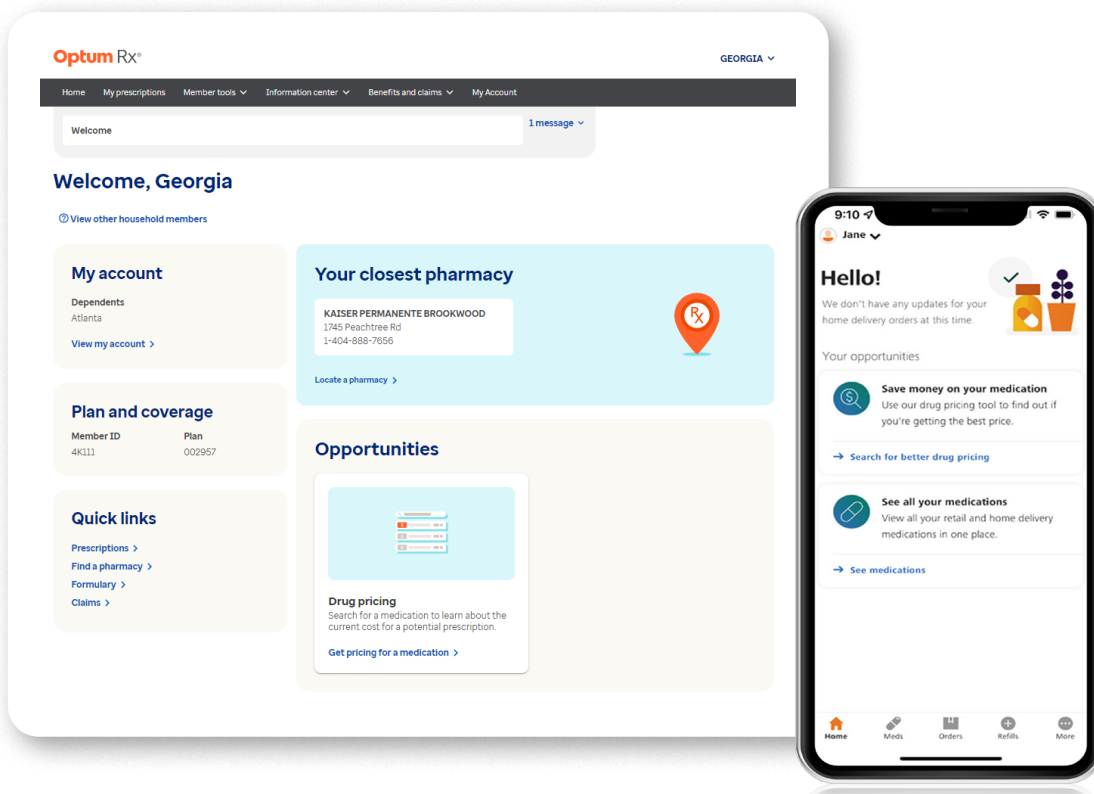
Optum Rx®

GEORGIA

Home My prescriptions Member tools Information center Benefits and claims My Account

Welcome

1 message

Welcome, Georgia

View other household members

My account

Dependents
Atlanta

View my account >

Plan and coverage

Member ID
4K111

Plan
002957

Quick links

Prescriptions >
Find a pharmacy >
Formulary >
Claims >

Your closest pharmacy

KAISER PERMANENTE BROOKWOOD
1745 Peachtree Rd
1-404-888-7656

Locate a pharmacy >

Opportunities

Drug pricing
Search for a medication to learn about the current cost for a potential prescription.

Get pricing for a medication >

9:10

Jane

Hello!

We don't have any updates for your home delivery orders at this time.

Your opportunities

Save money on your medication
Use our drug pricing tool to find out if you're getting the best price.

→ Search for better drug pricing

See all your medications
View all your retail and home delivery medications in one place.

→ See medications

Home Meds Orders Refills More